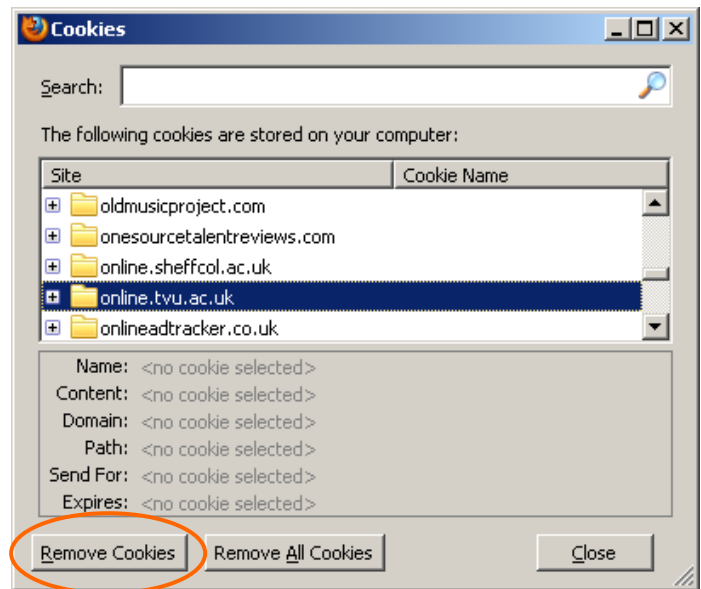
Cookies

Search:

The following cookies are stored on your computer:

| Site | Cookie Name |
|---|---|
| oldmusicproject.com | |
| onesourcetalentreviews.com | |
| online.sheffcol.ac.uk | |
| online.tvu.ac.uk | |
| onlineadtracker.co.uk | |

Name: <no cookie selected>
Content: <no cookie selected>
Domain: <no cookie selected>
Path: <no cookie selected>
Send For: <no cookie selected>
Expires: <no cookie selected>

Remove Cookies
Remove All Cookies
Close